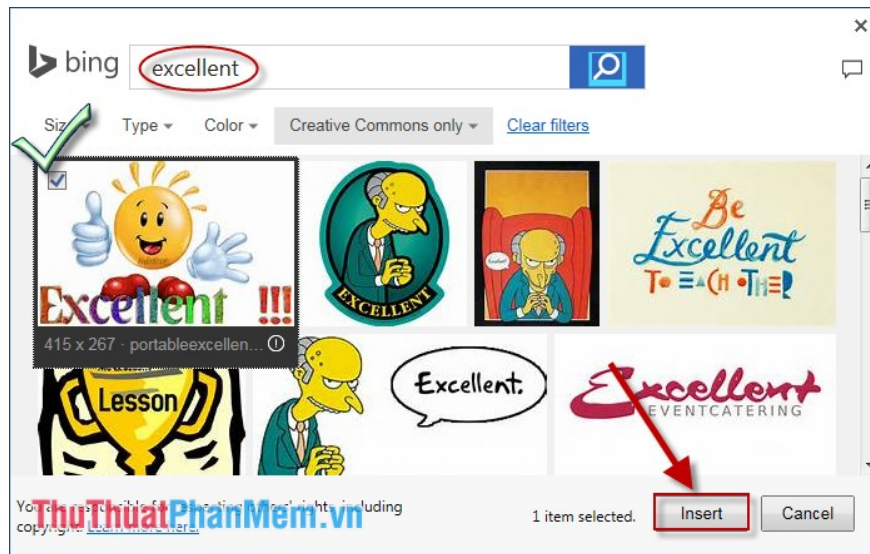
bing excellent

Size Type Color Creative Commons only Clear filters

Excellent !!!

415 x 267 · portableexcellen...

EXCELLENT

Be Excellent To Each Other

Lesson

Excellent.

Excellent EVENTCATERING

You're responsible for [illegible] rights, including copyright. Learn more here

ThuThuatPhanMem.vn

1 item selected.

Insert

Cancel